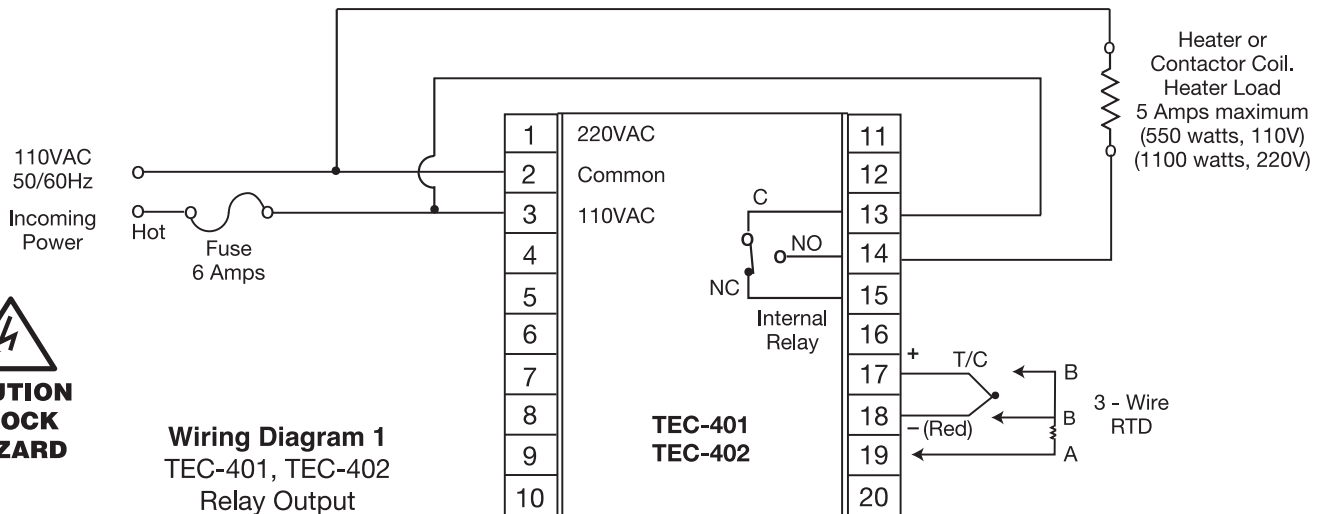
Heater or Contactor Coil. Heater Load 5 Amps maximum (550 watts, 110V) (1100 watts, 220V)

110VAC 50/60Hz

Incoming Power

Hot

Fuse 6 Amps

| 1 | 220VAC | 11 |
|---|---|---|
| 2 | Common | 12 |
| 3 | 110VAC | 13 |
| 4 | | 14 |
| 5 | | 15 |
| 6 | | 16 |
| 7 | | 17 |
| 8 | | 18 |
| 9 | | 19 |
| 10 | | 20 |

C

NO

NC

Internal Relay

+

T/C

− (Red)

B

B

A

3 - Wire RTD

TEC-401
TEC-402

UTION
OCK
ZARD

Wiring Diagram 1
TEC-401, TEC-402
Relay Output